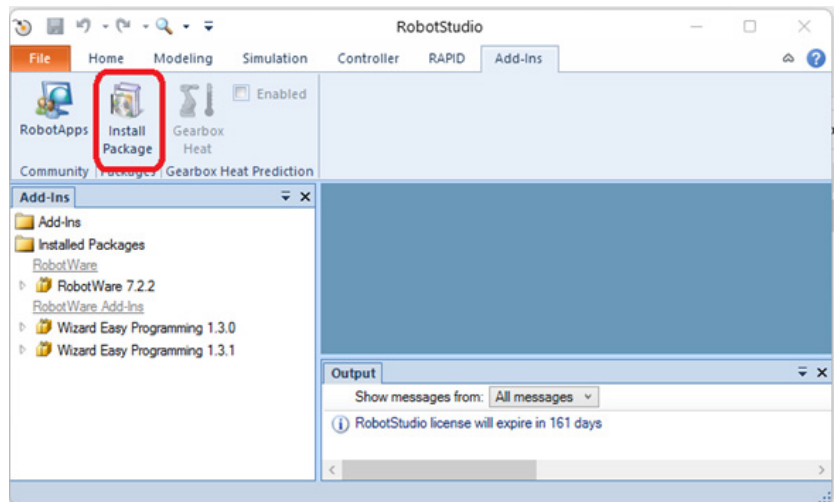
RobotStudio

File Home Modeling Simulation Controller RAPID Add-Ins

RobotApps
Install Package
Gearbox Heat
Enabled

Community Packages Gearbox Heat Prediction

Add-Ins

Add-Ins
Installed Packages
RobotWare
RobotWare 7.2.2
RobotWare Add-Ins
Wizard Easy Programming 1.3.0
Wizard Easy Programming 1.3.1

Output

Show messages from: All messages

RobotStudio license will expire in 161 days